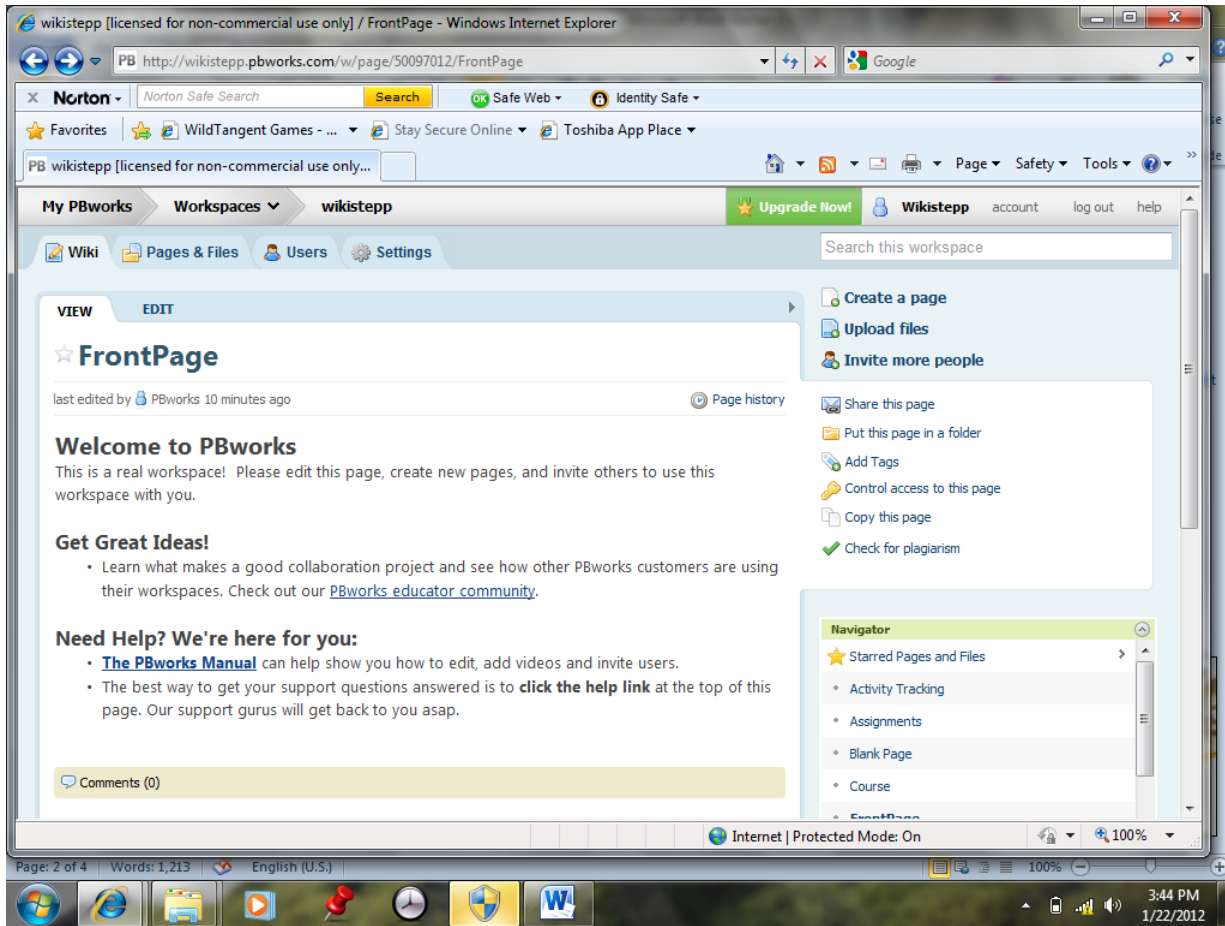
wikistepp [licensed for non-commercial use only] / FrontPage - Windows Internet Explorer

http://wikistepp.pbworks.com/w/page/50097012/FrontPage

Google

Norton - Norton Safe Search Search Safe Web Identity Safe

Favorites WildTangent Games - ... Stay Secure Online Toshiba App Place

wikistepp [licensed for non-commercial use only...

Page Safety Tools

My PBworks Workspaces wikistepp Upgrade Now! Wikistepp account log out help

Wiki Pages & Files Users Settings

Search this workspace

VIEW EDIT

FrontPage

last edited by PBworks 10 minutes ago

Page history

Welcome to PBworks

This is a real workspace! Please edit this page, create new pages, and invite others to use this workspace with you.

Get Great Ideas!

- Learn what makes a good collaboration project and see how other PBworks customers are using their workspaces. Check out our PBworks educator community.

Need Help? We're here for you:

- The PBworks Manual can help show you how to edit, add videos and invite users.
- The best way to get your support questions answered is to click the help link at the top of this page. Our support gurus will get back to you asap.

Comments (0)

Create a page
Upload files
Invite more people

Share this page
Put this page in a folder
Add Tags
Control access to this page
Copy this page
Check for plagiarism

Navigator

Starred Pages and Files
Activity Tracking
Assignments
Blank Page
Course
FrontPage

Internet | Protected Mode: On 100%

Page: 2 of 4 Words: 1,213 English (U.S.) 100%

3:44 PM
1/22/2012